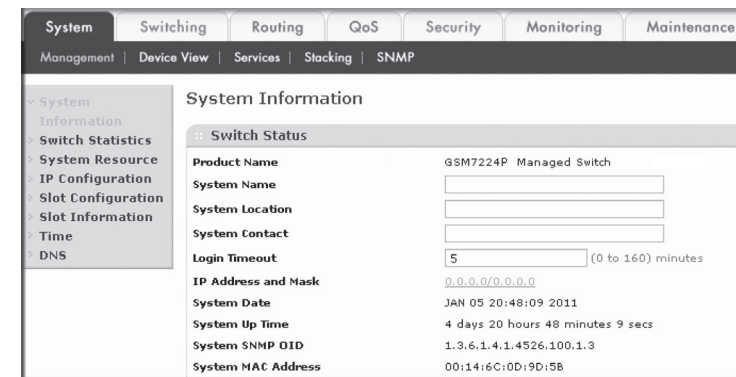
System | Switching | Routing | QoS | Security | Monitoring | Maintenance

Management | Device View | Services | Stacking | SNMP

System Information
Switch Statistics
System Resource
IP Configuration
Slot Configuration
Slot Information
Time
DNS

System Information

Switch Status

| | |
|---|---|
| Product Name | GSM7224P Managed Switch |
| System Name | |
| System Location | |
| System Contact | |
| Login Timeout | 5 (0 to 160) minutes |
| IP Address and Mask | 0.0.0.0/0.0.0.0 |
| System Date | JAN 05 20:48:09 2011 |
| System Up Time | 4 days 20 hours 48 minutes 9 secs |
| System SNMP OID | 1.3.6.1.4.1.4526.100.1.3 |
| System MAC Address | 00:14:6C:0D:9D:5B |